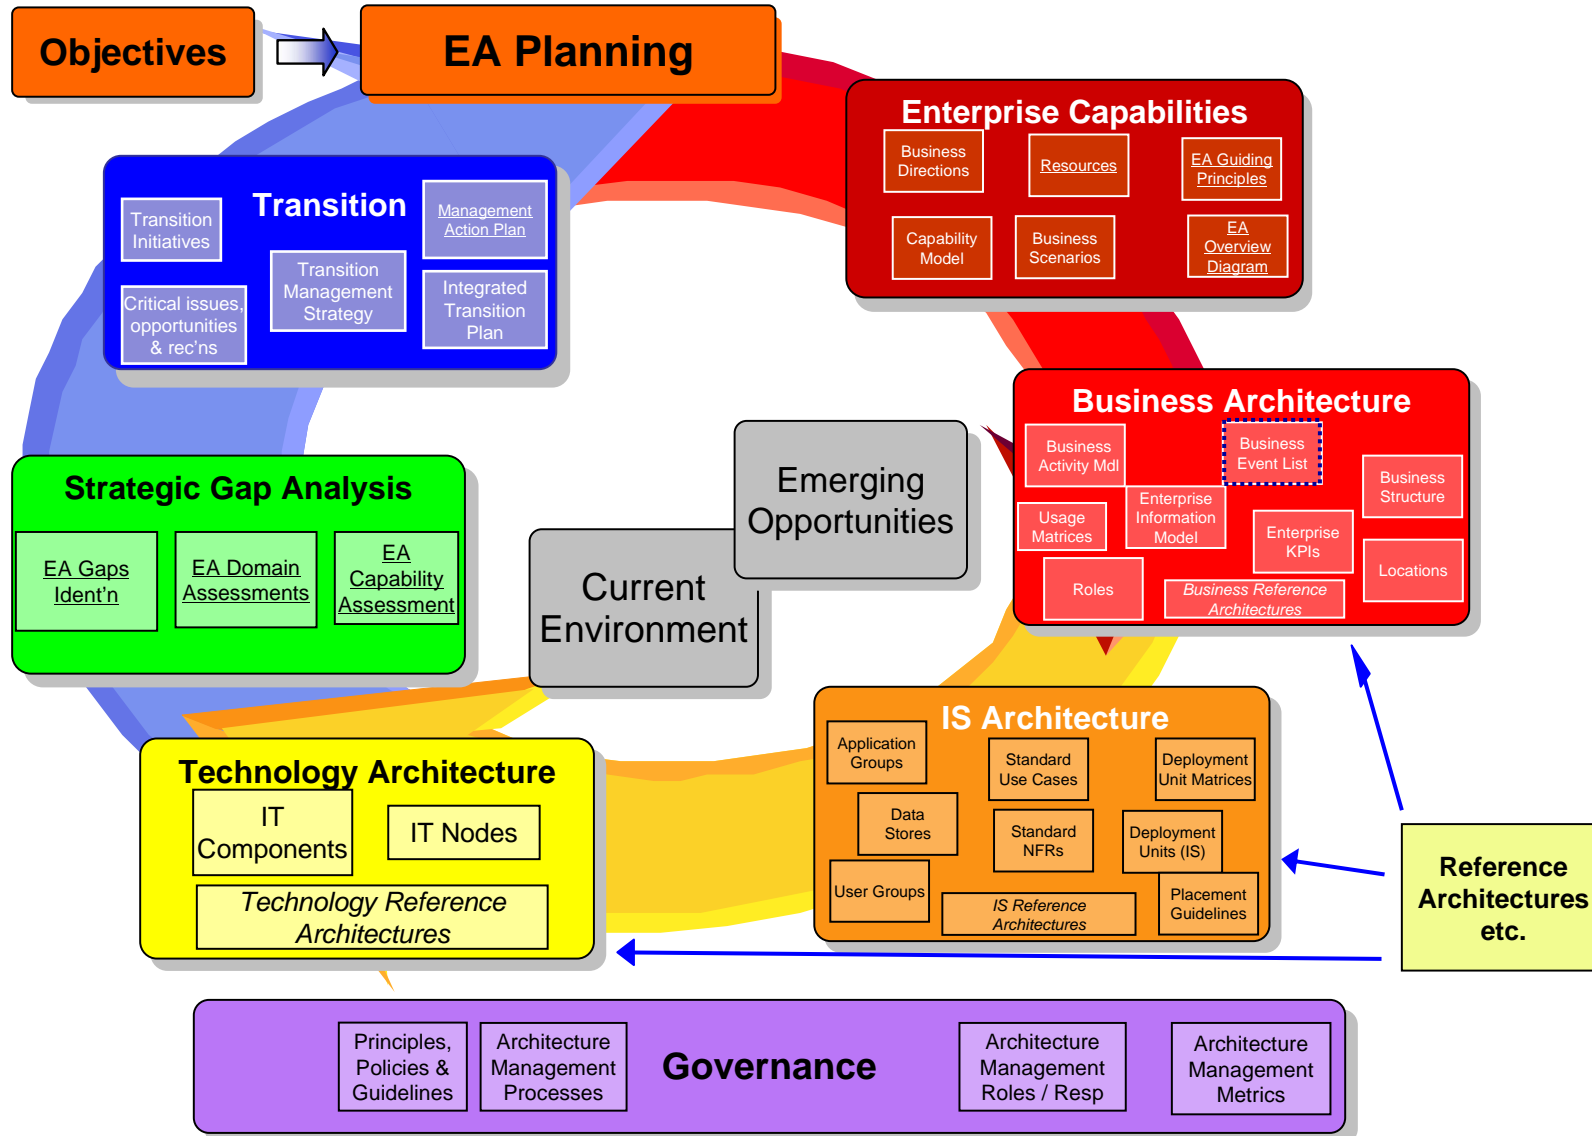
Objectives

EA Planning

Enterprise Capabilities

Business Directions

Resources

EA Guiding Principles

Capability Model

Business Scenarios

EA Overview Diagram

Transition

Transition Initiatives

Management Action Plan

Transition Management Strategy

Integrated Transition Plan

Critical issues, opportunities & rec'ns

Business Architecture

Business Activity Mdl

Business Event List

Business Structure

Enterprise Information Model

Usage Matrices

Enterprise KPIs

Roles

Business Reference Architectures

Locations

Emerging Opportunities

Current Environment

Strategic Gap Analysis

EA Gaps Ident'n

EA Domain Assessments

EA Capability Assessment

IS Architecture

Application Groups

Standard Use Cases

Deployment Unit Matrices

Data Stores

Standard NFRs

Deployment Units (IS)

User Groups

IS Reference Architectures

Placement Guidelines

Technology Architecture

IT Components

IT Nodes

Technology Reference Architectures

Reference Architectures etc.

Principles, Policies & Guidelines

Architecture Management Processes

Governance

Architecture Management Roles / Resp

Architecture Management Metrics